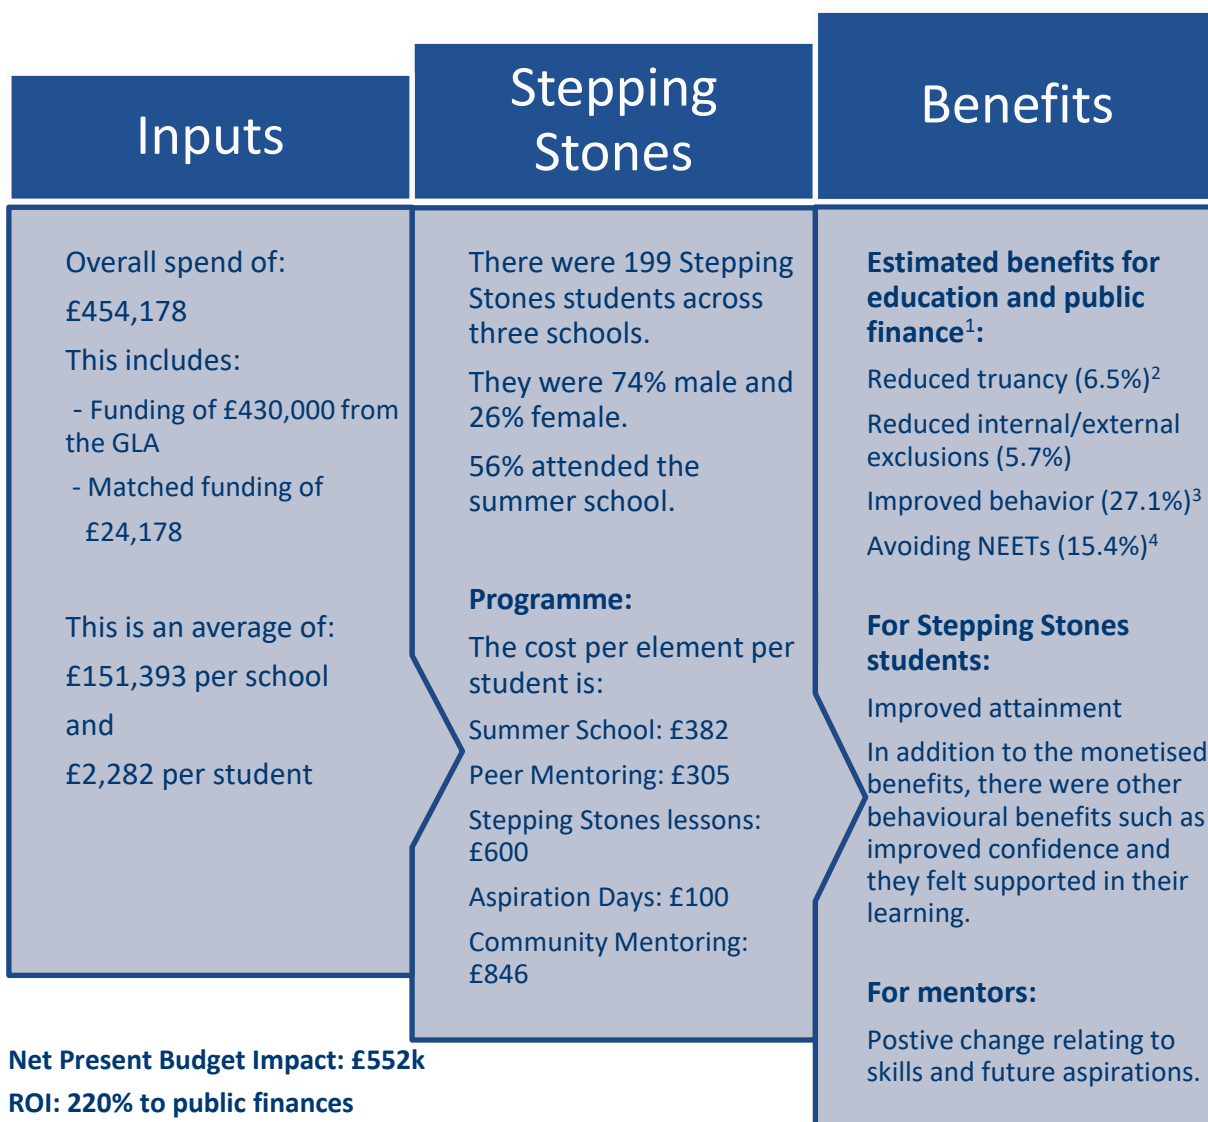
Inputs

Overall spend of:

£454,178

This includes:

- Funding of £430,000 from the GLA

- Matched funding of £24,178

This is an average of:

£151,393 per school

and

£2,282 per student

Stepping Stones

There were 199 Stepping Stones students across three schools.

They were 74% male and 26% female.

56% attended the summer school.

**Programme:**

The cost per element per student is:

Summer School: £382

Peer Mentoring: £305

Stepping Stones lessons: £600

Aspiration Days: £100

Community Mentoring: £846

Benefits

**Estimated benefits for education and public finance$^{1}$:**

Reduced truancy (6.5%)$^{2}$

Reduced internal/external exclusions (5.7%)

Improved behavior (27.1%)$^{3}$

Avoiding NEETs (15.4%)$^{4}$

**For Stepping Stones students:**

Improved attainment

In addition to the monetised benefits, there were other behavioural benefits such as improved confidence and they felt supported in their learning.

**For mentors:**

Postive change relating to skills and future aspirations.

**Net Present Budget Impact: £552k**

**ROI: 220% to public finances**